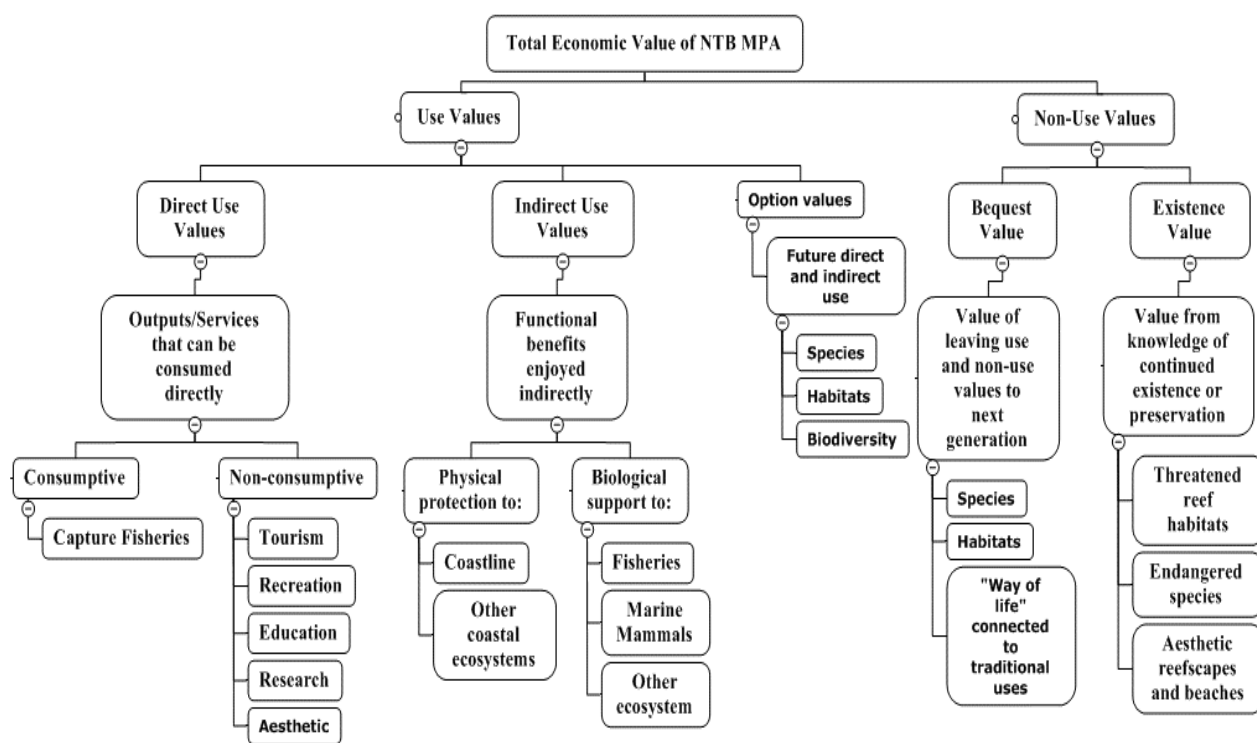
Total Economic Value of NTB MPA

Use Values

Direct Use Values

Outputs/Services that can be consumed directly

Consumptive

Capture Fisheries

Non-consumptive

Tourism

Recreation

Education

Research

Aesthetic

Indirect Use Values

Functional benefits enjoyed indirectly

Physical protection to:

Coastline

Other coastal ecosystems

Biological support to:

Fisheries

Marine Mammals

Other ecosystem

Option values

Future direct and indirect use

Species

Habitats

Biodiversity

Non-Use Values

Bequest Value

Value of leaving use and non-use values to next generation

Species

Habitats

"Way of life" connected to traditional uses

Existence Value

Value from knowledge of continued existence or preservation

Threatened reef habitats

Endangered species

Aesthetic reefscapes and beaches